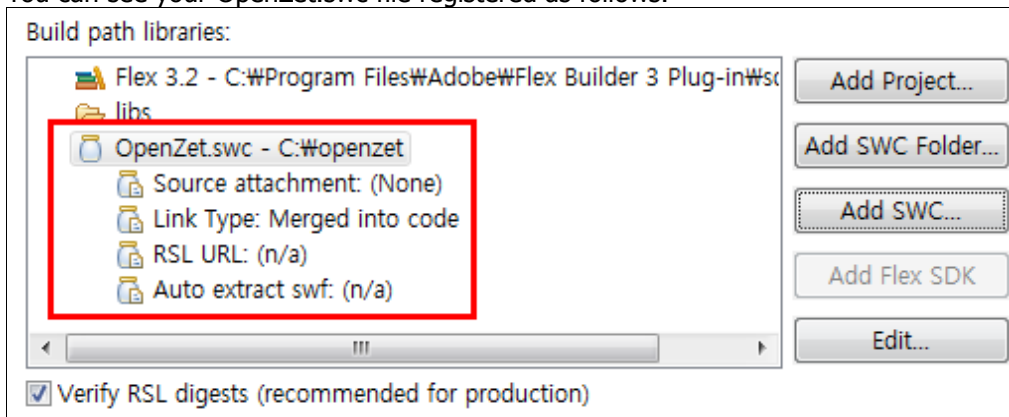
You can see your OpenZet.swc file registered as follows.

Build path libraries:

Flex 3.2 - C:₩Program Files₩Adobe₩Flex Builder 3 Plug-in₩s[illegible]

libs

OpenZet.swc - C:₩openzet

Source attachment: (None)

Link Type: Merged into code

RSL URL: (n/a)

Auto extract swf: (n/a)

Add Project...

Add SWC Folder...

Add SWC...

Add Flex SDK

Edit...

Verify RSL digests (recommended for production)